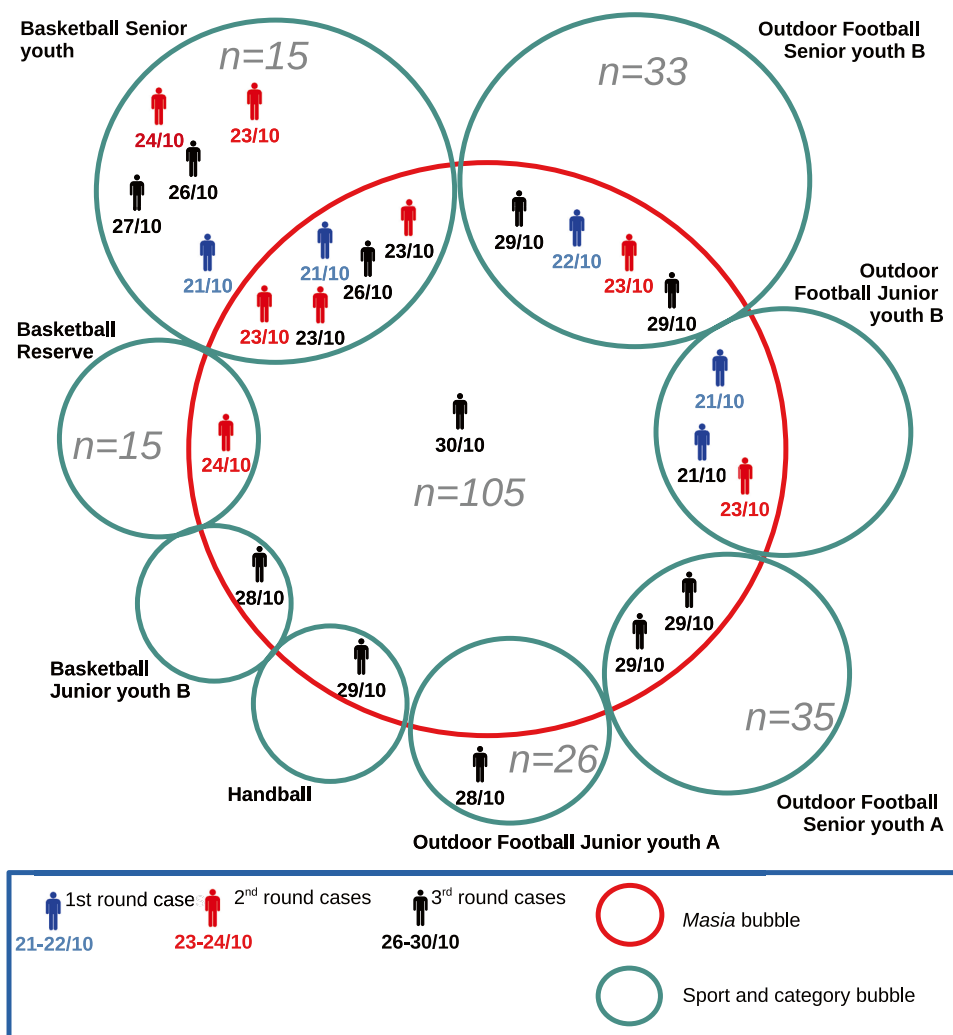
Basketball Senior youth

n=15

24/10

23/10

26/10

27/10

21/10

Outdoor Football Senior youth B

n=33

29/10

22/10

23/10

29/10

23/10

21/10

26/10

23/10

23/10

Outdoor Football Junior youth B

21/10

21/10

23/10

Basketball Reserve

n=15

24/10

30/10

n=105

28/10

Basketball Junior youth B

29/10

29/10

29/10

n=35

Handball

n=26

28/10

Outdoor Football Junior youth A

Outdoor Football Senior youth A

1st round cases 21-22/10

2nd round cases 23-24/10

3rd round cases 26-30/10

Masia bubble

Sport and category bubble